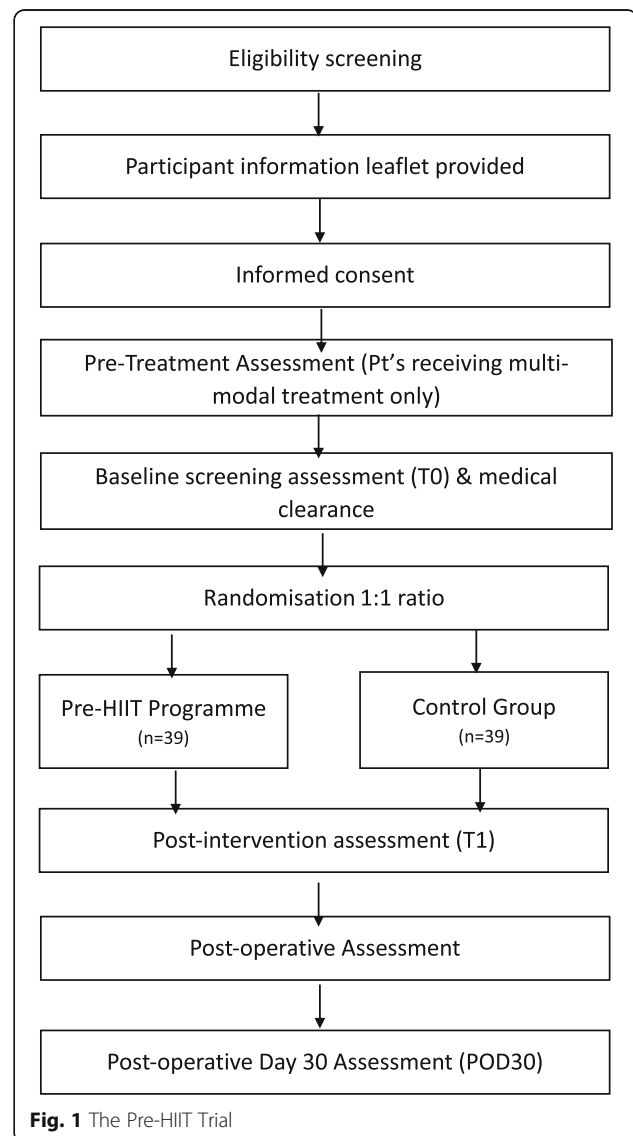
Eligibility screening

Participant information leaflet provided

Informed consent

Pre-Treatment Assessment (Pt's receiving multimodal treatment only)

Baseline screening assessment (T0) & medical clearance

Randomisation 1:1 ratio

Pre-HIIT Programme (n=39)

Control Group (n=39)

Post-intervention assessment (T1)

Post-operative Assessment

Post-operative Day 30 Assessment (POD30)

Fig. 1 The Pre-HIIT Trial